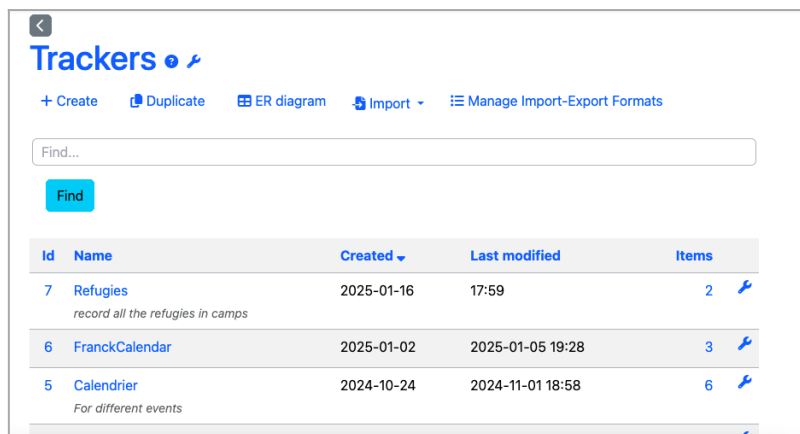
Trackers

+ Create   Duplicate   ER diagram   Import   Manage Import-Export Formats

Find...

Find

| Id | Name | Created | Last modified | Items |
|---|---|---|---|---|
| 7 | Refugies<br>record all the refugies in camps | 2025-01-16 | 17:59 | 2 |
| 6 | FranckCalendar | 2025-01-02 | 2025-01-05 19:28 | 3 |
| 5 | Calendrier<br>For different events | 2024-10-24 | 2024-11-01 18:58 | 6 |